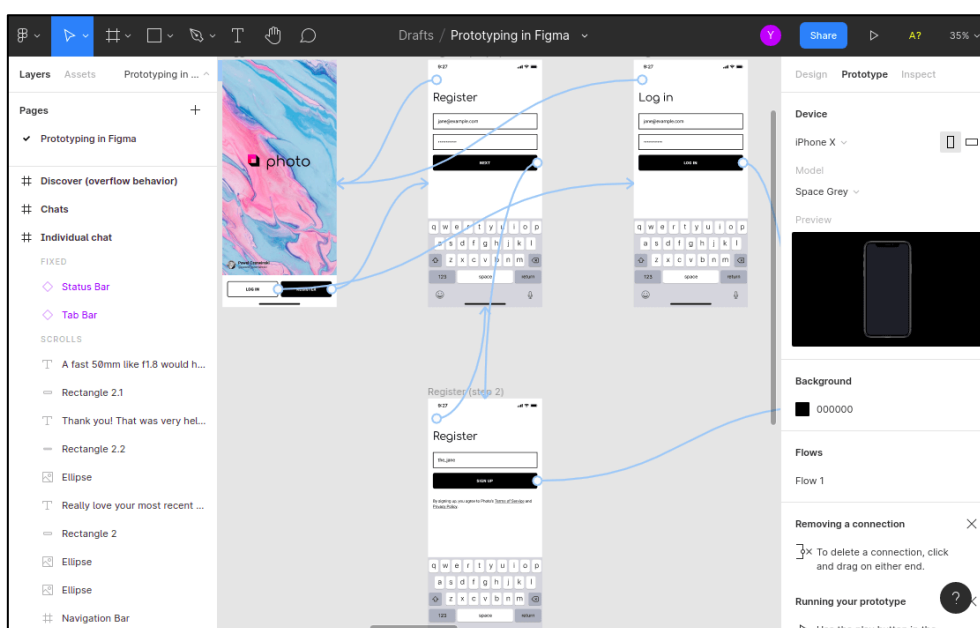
Drafts / Prototyping in Figma

Y Share A? 35%

Layers Assets Prototyping in ...

Pages +

✓ Prototyping in Figma

# Discover (overflow behavior)

# Chats

# Individual chat

FIXED

Status Bar

Tab Bar

SCROLLS

A fast 50mm like f1.8 would h...

Rectangle 2.1

Thank you! That was very hel...

Rectangle 2.2

Ellipse

Really love your most recent ...

Rectangle 2

Ellipse

Ellipse

Navigation Bar

photo

LOG IN

Register

jane@example.com

NEXT

q w e r t y u i o p
a s d f g h j k l
z x c v b n m
123 space return

Log in

jane@example.com

LOG IN

q w e r t y u i o p
a s d f g h j k l
z x c v b n m
123 space return

Register (step 2)

Register

the_jane

SIGN UP

q w e r t y u i o p
a s d f g h j k l
z x c v b n m
123 space return

Design Prototype Inspect

Device

iPhone X

Model

Space Grey

Preview

Background

000000

Flows

Flow 1

Removing a connection

To delete a connection, click and drag on either end.

Running your prototype

?